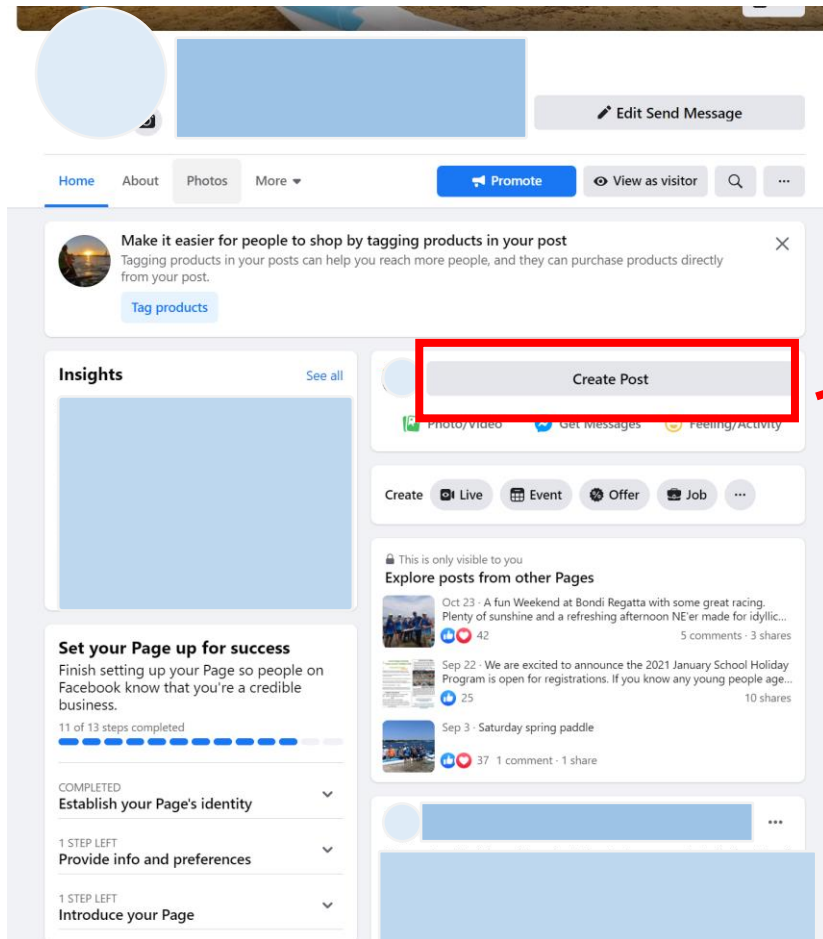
Edit Send Message

Home About Photos More

Promote View as visitor ···

Make it easier for people to shop by tagging products in your post

Tagging products in your posts can help you reach more people, and they can purchase products directly from your post.

Tag products

Insights See all

Create Post

Photo/Video Get Messages Feeling/Activity

Create Live Event Offer Job ···

This is only visible to you

Explore posts from other Pages

Oct 23 · A fun Weekend at Bondi Regatta with some great racing. Plenty of sunshine and a refreshing afternoon NE'er made for idyllic...

42 5 comments · 3 shares

Sep 22 · We are excited to announce the 2021 January School Holiday Program is open for registrations. If you know any young people age...

25 10 shares

Sep 3 · Saturday spring paddle

37 1 comment · 1 share

Set your Page up for success

Finish setting up your Page so people on Facebook know that you're a credible business.

11 of 13 steps completed

COMPLETED

Establish your Page's identity

1 STEP LEFT

Provide info and preferences

1 STEP LEFT

Introduce your Page

···